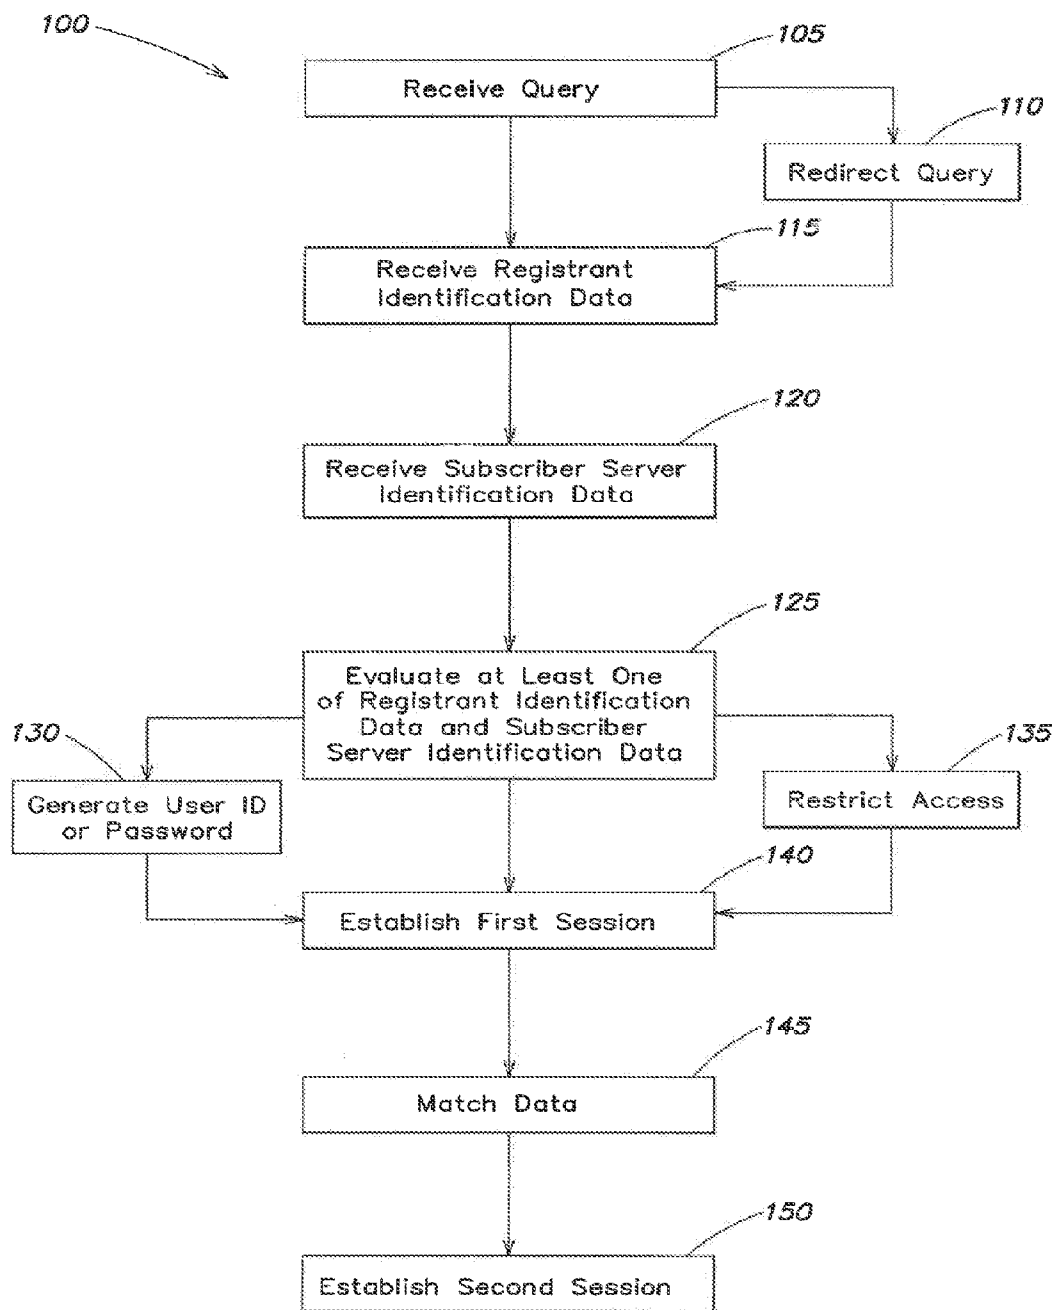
100

105

Receive Query

110

Redirect Query

115

Receive Registrant Identification Data

120

Receive Subscriber Server Identification Data

125

Evaluate at Least One of Registrant Identification Data and Subscriber Server Identification Data

130

Generate User ID or Password

135

Restrict Access

140

Establish First Session

145

Match Data

150

Establish Second Session